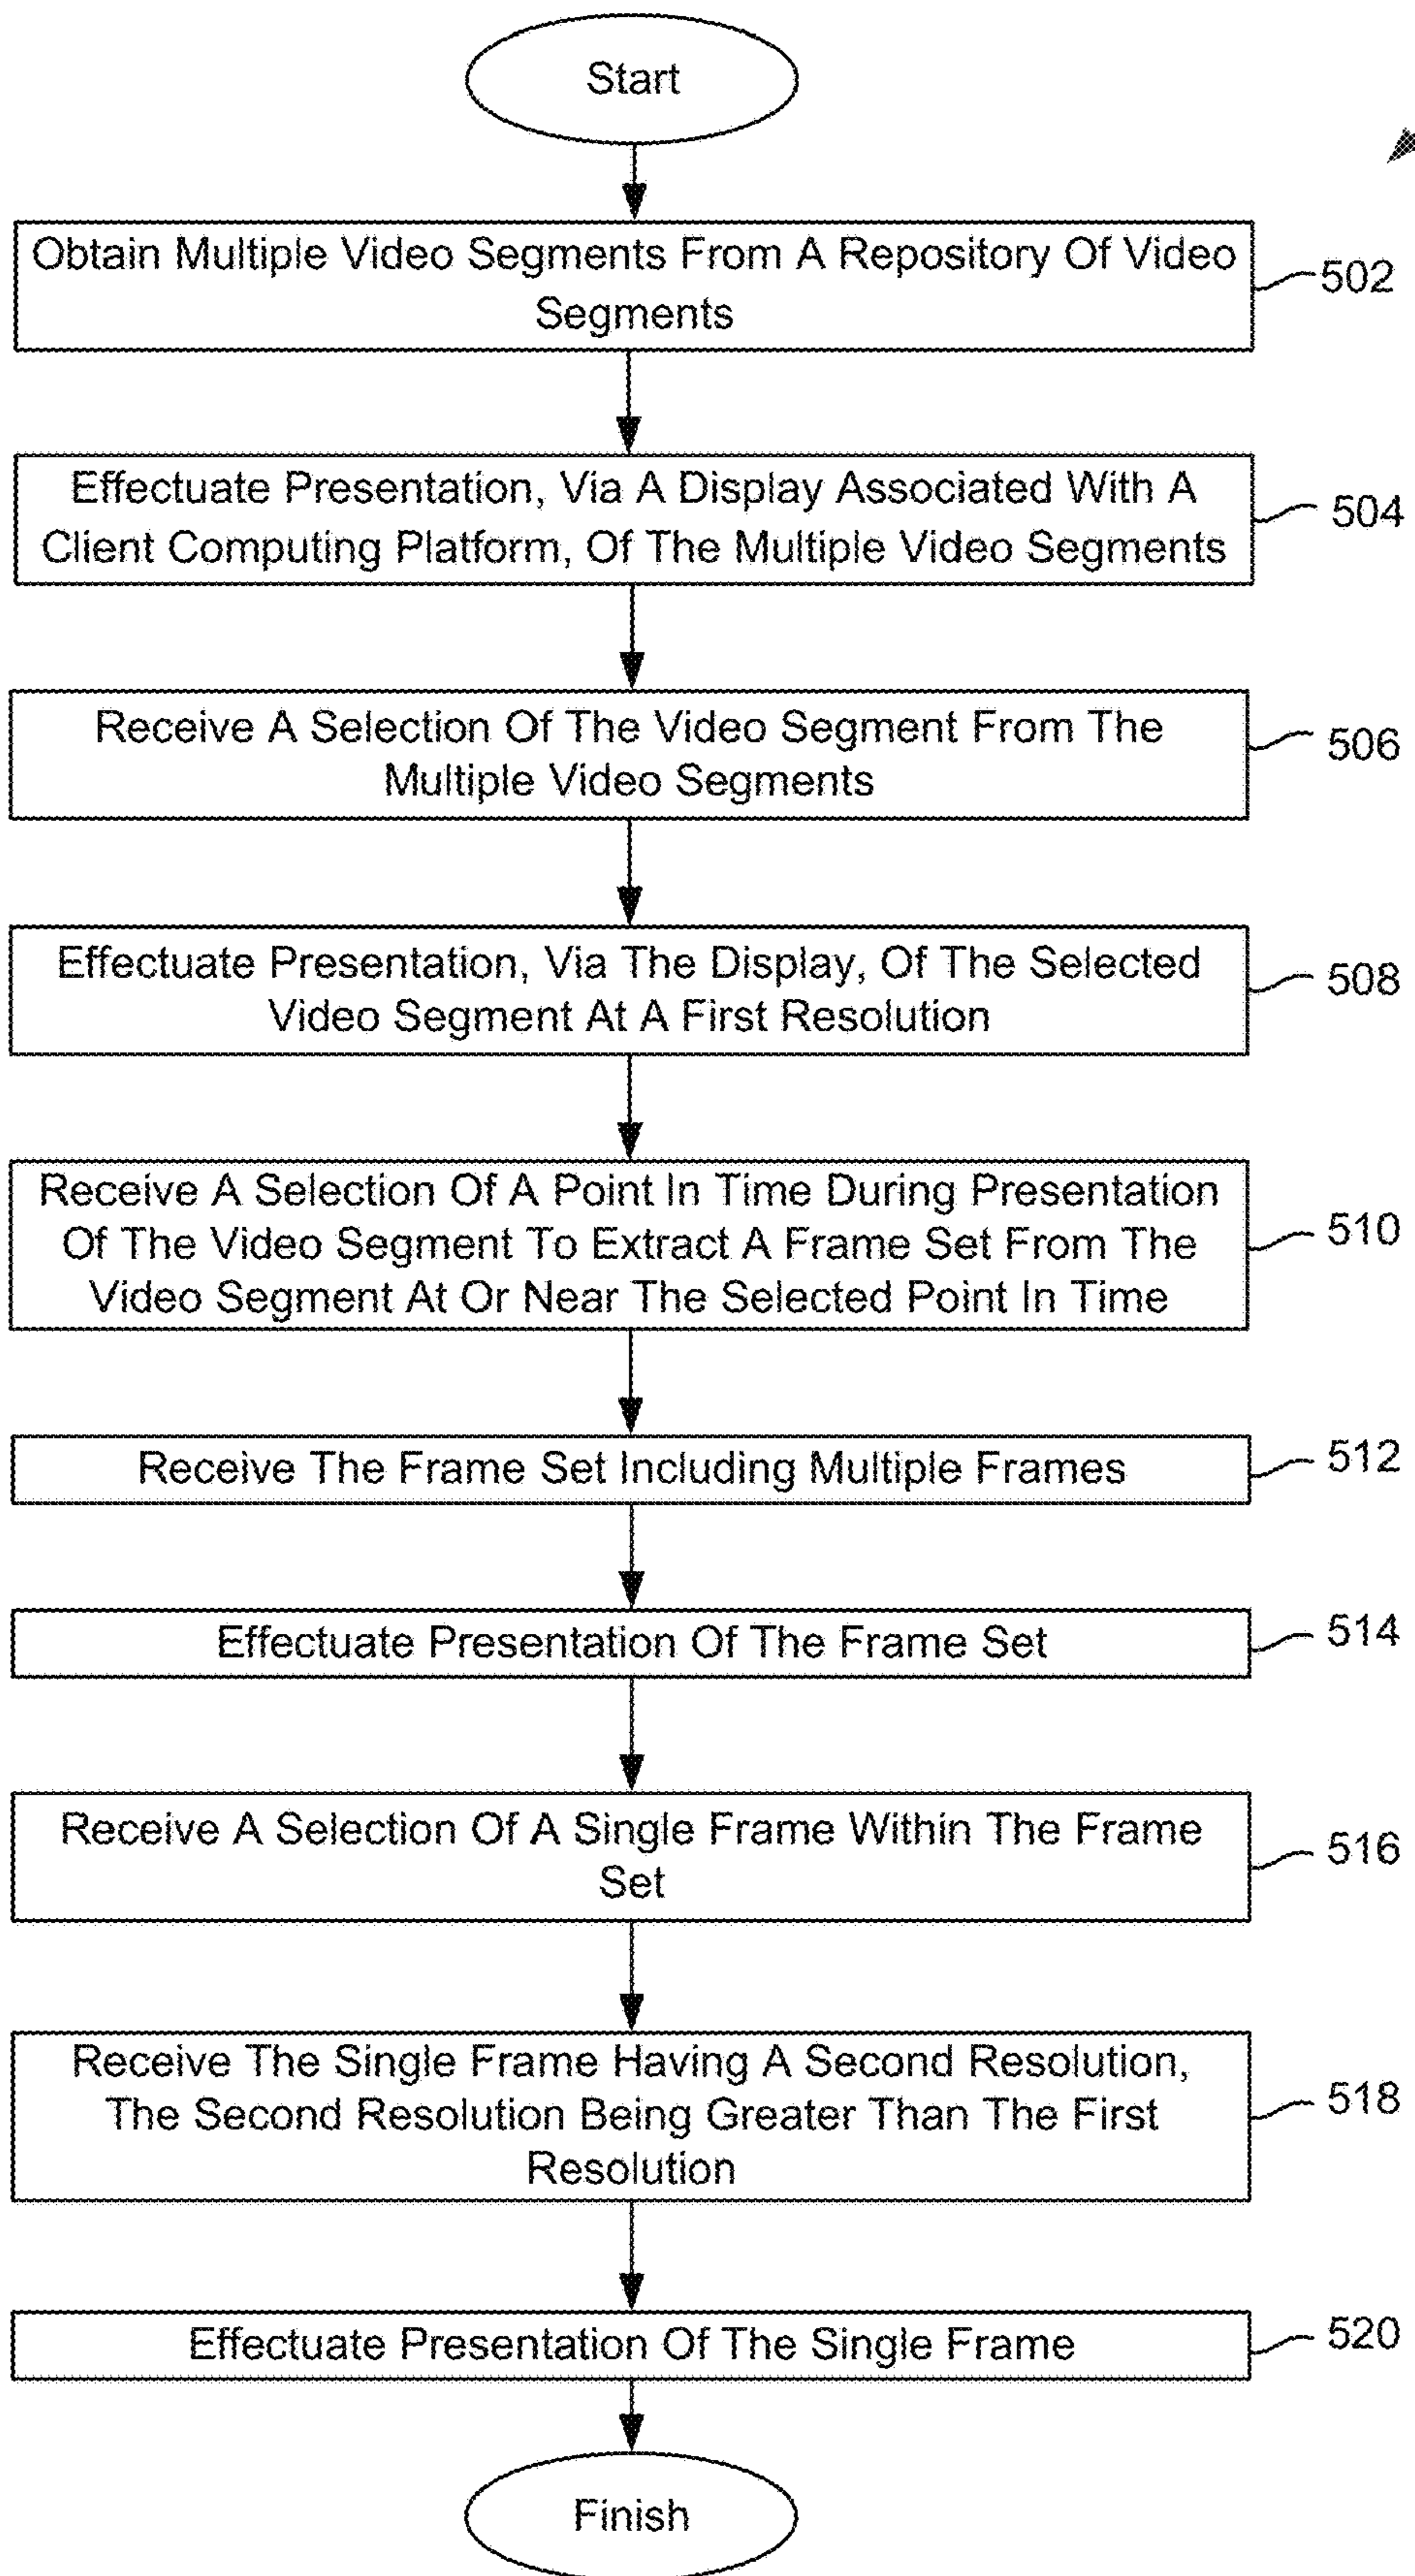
Start

Obtain Multiple Video Segments From A Repository Of Video Segments

502

Effectuate Presentation, Via A Display Associated With A Client Computing Platform, Of The Multiple Video Segments

504

Receive A Selection Of The Video Segment From The Multiple Video Segments

506

Effectuate Presentation, Via The Display, Of The Selected Video Segment At A First Resolution

508

Receive A Selection Of A Point In Time During Presentation Of The Video Segment To Extract A Frame Set From The Video Segment At Or Near The Selected Point In Time

510

Receive The Frame Set Including Multiple Frames

512

Effectuate Presentation Of The Frame Set

514

Receive A Selection Of A Single Frame Within The Frame Set

516

Receive The Single Frame Having A Second Resolution, The Second Resolution Being Greater Than The First Resolution

518

Effectuate Presentation Of The Single Frame

520

Finish